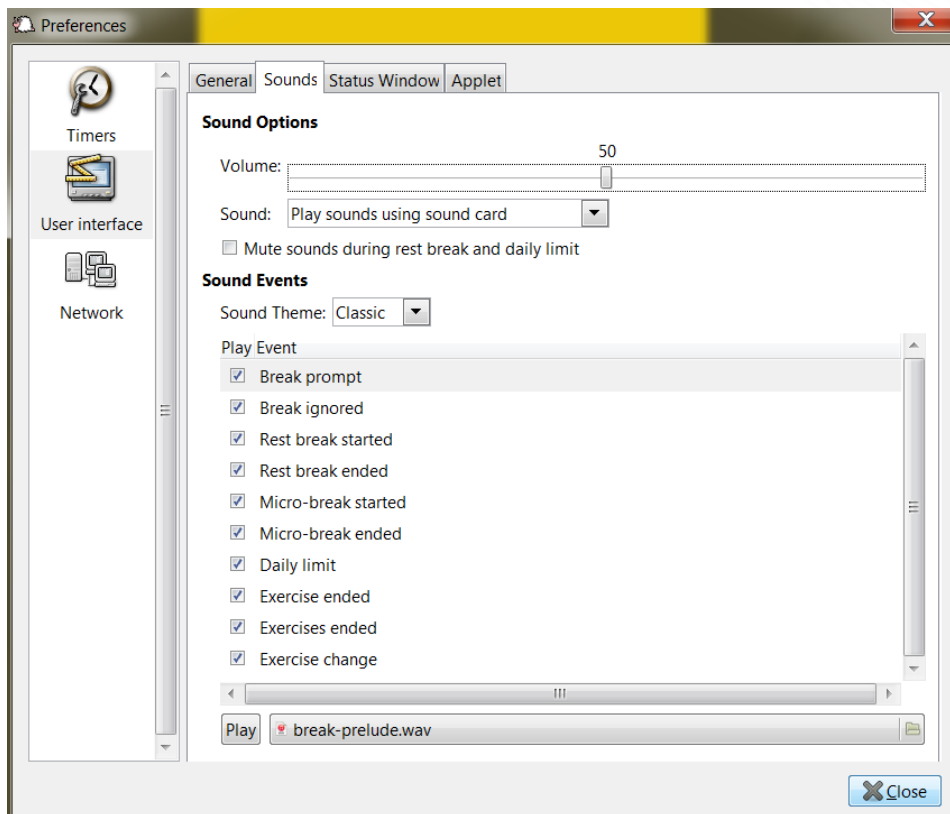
Preferences

Timers
User interface
Network

General Sounds Status Window Applet

Sound Options

Volume: 50

Sound: Play sounds using sound card

Mute sounds during rest break and daily limit

Sound Events

Sound Theme: Classic

| Play | Event |
|---|---|
| ☑ | Break prompt |
| ☑ | Break ignored |
| ☑ | Rest break started |
| ☑ | Rest break ended |
| ☑ | Micro-break started |
| ☑ | Micro-break ended |
| ☑ | Daily limit |
| ☑ | Exercise ended |
| ☑ | Exercises ended |
| ☑ | Exercise change |

Play break-prelude.wav

Close